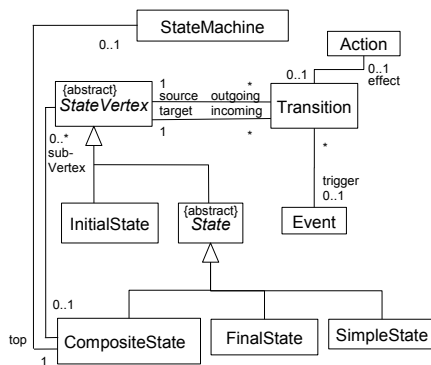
StateMachine

0..1

Action

0..1

0..1
effect

{abstract}
StateVertex

1
source
target
1

outgoing
incoming

*

*

Transition

0..*
sub-
Vertex

*

trigger
0..1

Event

InitialState

{abstract}
State

0..1

top

1

CompositeState

FinalState

SimpleState